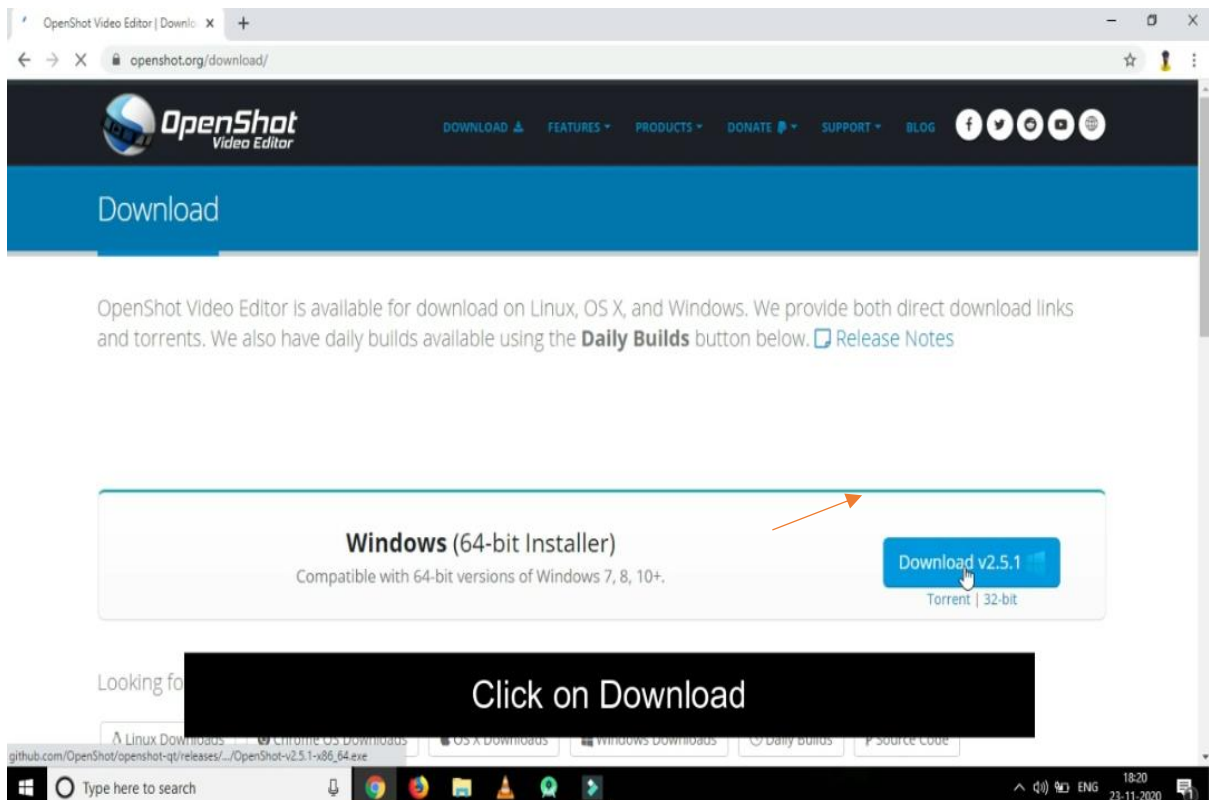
OpenShot Video Editor | Downlo ×  +

openshot.org/download/

OpenShot Video Editor

DOWNLOAD  FEATURES ▾  PRODUCTS ▾  DONATE ▾  SUPPORT ▾  BLOG

Download

OpenShot Video Editor is available for download on Linux, OS X, and Windows. We provide both direct download links and torrents. We also have daily builds available using the **Daily Builds** button below. Release Notes

**Windows** (64-bit Installer)
Compatible with 64-bit versions of Windows 7, 8, 10+.

Download v2.5.1

Torrent | 32-bit

Looking fo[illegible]

Click on Download

Linux Downloads  Chrome OS Downloads  OS X Downloads  Windows Downloads  Daily Builds  Source Code

github.com/OpenShot/openshot-qt/releases/.../OpenShot-v2.5.1-x86_64.exe

Type here to search

ENG  18:20  23-11-2020